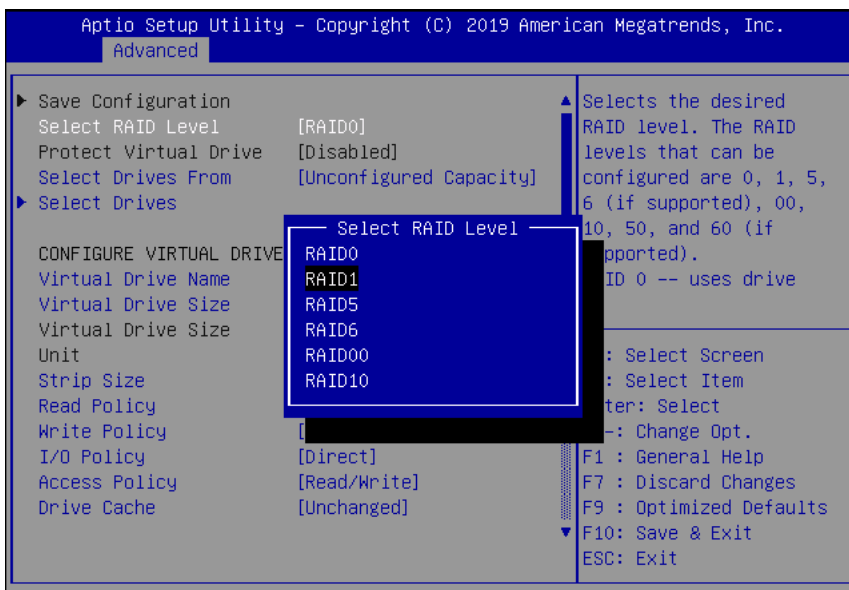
Aptio Setup Utility – Copyright (C) 2019 American Megatrends, Inc.
Advanced

▶ Save Configuration
Select RAID Level [RAID0]
Protect Virtual Drive [Disabled]
Select Drives From [Unconfigured Capacity]
▶ Select Drives

CONFIGURE VIRTUAL DRIVE
Virtual Drive Name
Virtual Drive Size
Virtual Drive Size
Unit
Strip Size
Read Policy
Write Policy [
I/O Policy [Direct]
Access Policy [Read/Write]
Drive Cache [Unchanged]

Select RAID Level
RAID0
RAID1
RAID5
RAID6
RAID00
RAID10

Selects the desired RAID level. The RAID levels that can be configured are 0, 1, 5, 6 (if supported), 00, 10, 50, and 60 (if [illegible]pported).
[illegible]ID 0 -- uses drive

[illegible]: Select Screen
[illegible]: Select Item
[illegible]ter: Select
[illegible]-: Change Opt.
F1 : General Help
F7 : Discard Changes
F9 : Optimized Defaults
F10: Save & Exit
ESC: Exit